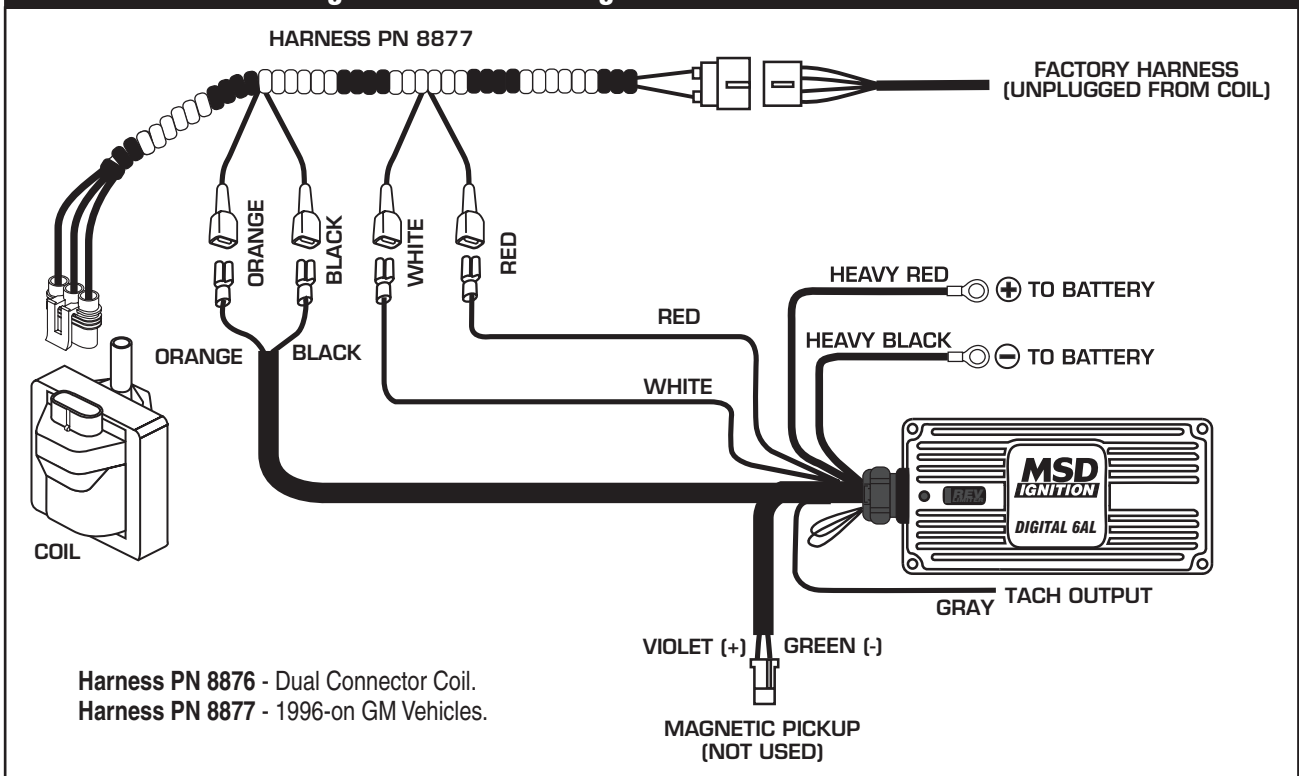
HARNESS PN 8877

FACTORY HARNESS
(UNPLUGGED FROM COIL)

ORANGE
BLACK
WHITE
RED

HEAVY RED
TO BATTERY

RED

HEAVY BLACK
TO BATTERY

ORANGE
BLACK

WHITE

MSD
IGNITION
REV
DIGITAL 6AL

COIL

TACH OUTPUT
GRAY

VIOLET (+)
GREEN (-)

Harness PN 8876 - Dual Connector Coil.
Harness PN 8877 - 1996-on GM Vehicles.

MAGNETIC PICKUP
(NOT USED)